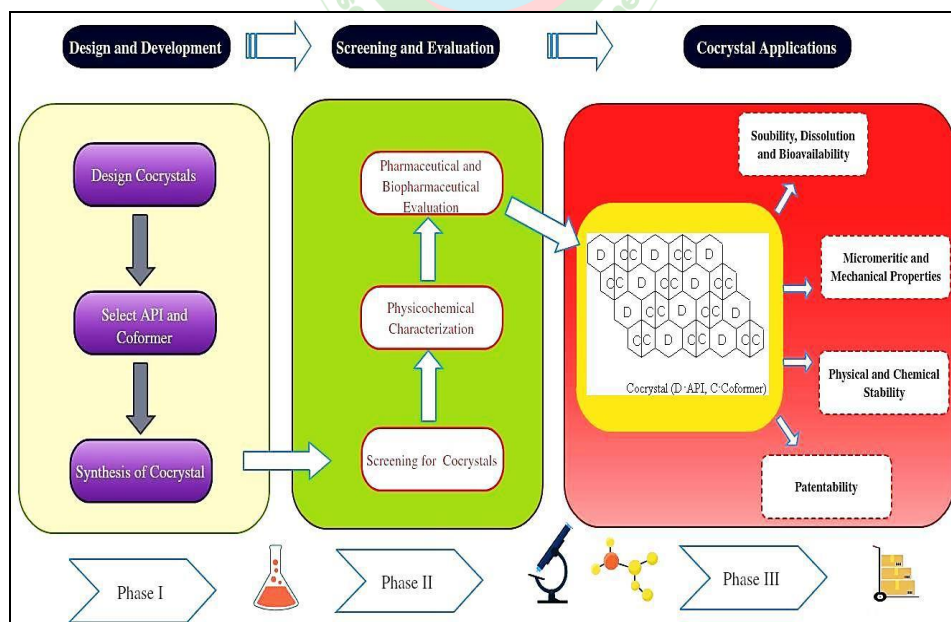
Design and Development

Screening and Evaluation

Cocrystal Applications

Design Cocrystals

Select API and Coformer

Synthesis of Cocrystal

Pharmaceutical and Biopharmaceutical Evaluation

Physicochemical Characterization

Screening for Cocrystals

D C C D C C D
C C D C C D C C
D C C D C C D
C C D C C D C C

Cocrystal (D-API, C-Coformer)

Soubility, Dissolution and Bioavailability

Micromeritic and Mechanical Properties

Physical and Chemical Stability

Patentability

Phase I

Phase II

Phase III